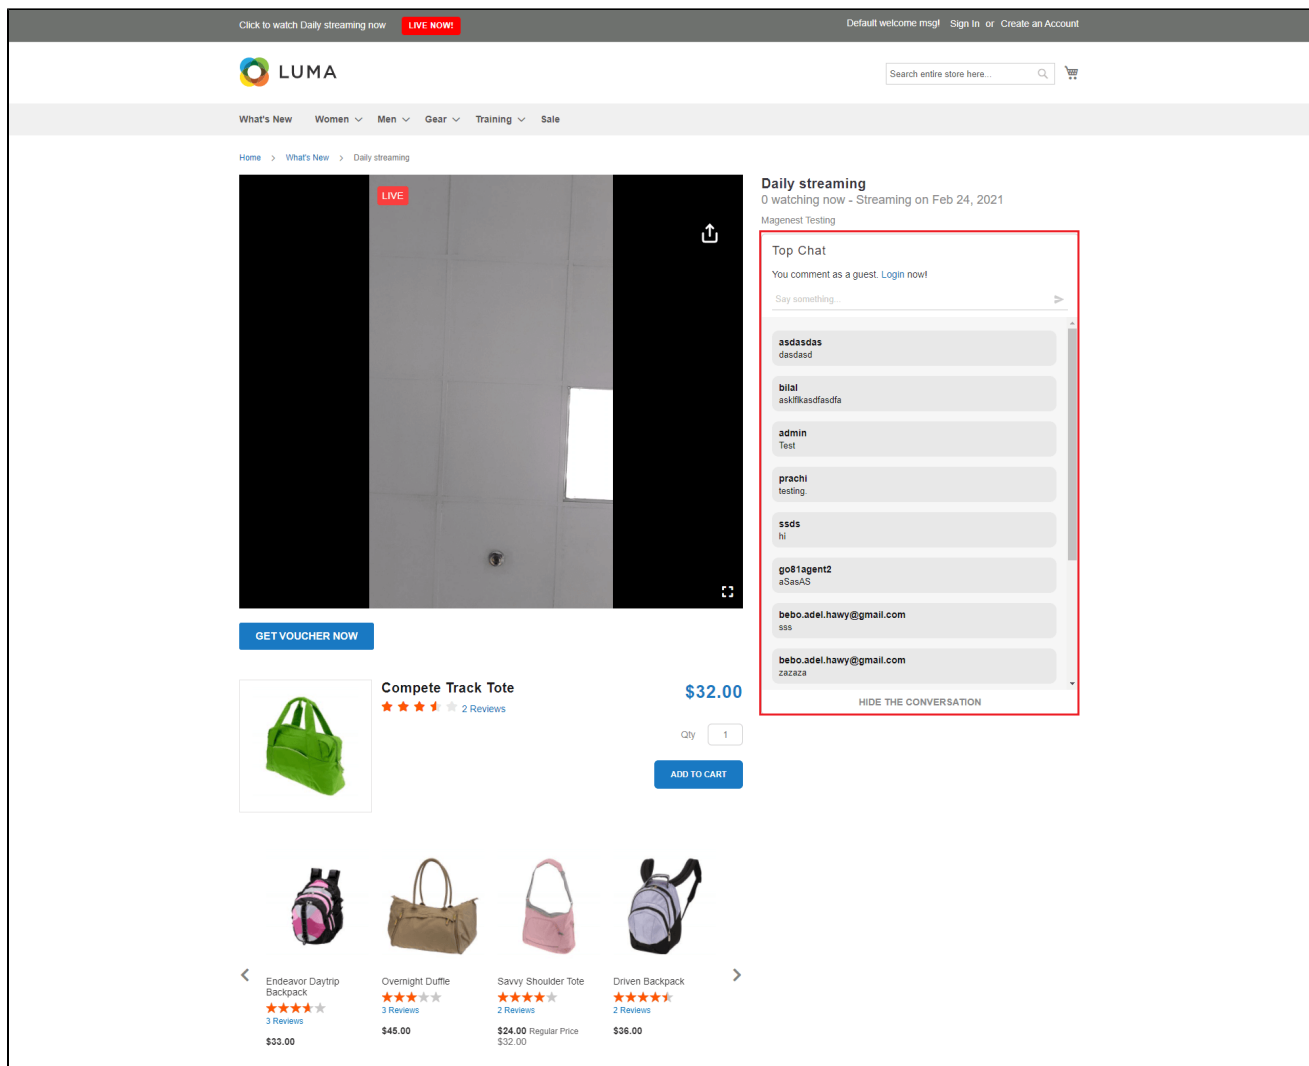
Click to watch Daily streaming now LIVE NOW!

Default welcome msg! Sign In or Create an Account

LUMA

Search entire store here...

What's New Women Men Gear Training Sale

Home > What's New > Daily streaming

LIVE

Daily streaming
0 watching now - Streaming on Feb 24, 2021
Magenest Testing

Top Chat
You comment as a guest. Login now!
Say something...

asdasdas
dasdasd

bilal
asklflkasdfasdfa

admin
Test

prachi
testing.

ssds
hi

go81agent2
aSasAS

bebo.adel.hawy@gmail.com
sss

bebo.adel.hawy@gmail.com
zazaza

HIDE THE CONVERSATION

GET VOUCHER NOW

Compete Track Tote
2 Reviews
$32.00
Qty 1
ADD TO CART

Endeavor Daytrip Backpack
3 Reviews
$33.00

Overnight Duffle
3 Reviews
$45.00

Savvy Shoulder Tote
2 Reviews
$24.00 Regular Price $32.00

Driven Backpack
2 Reviews
$36.00